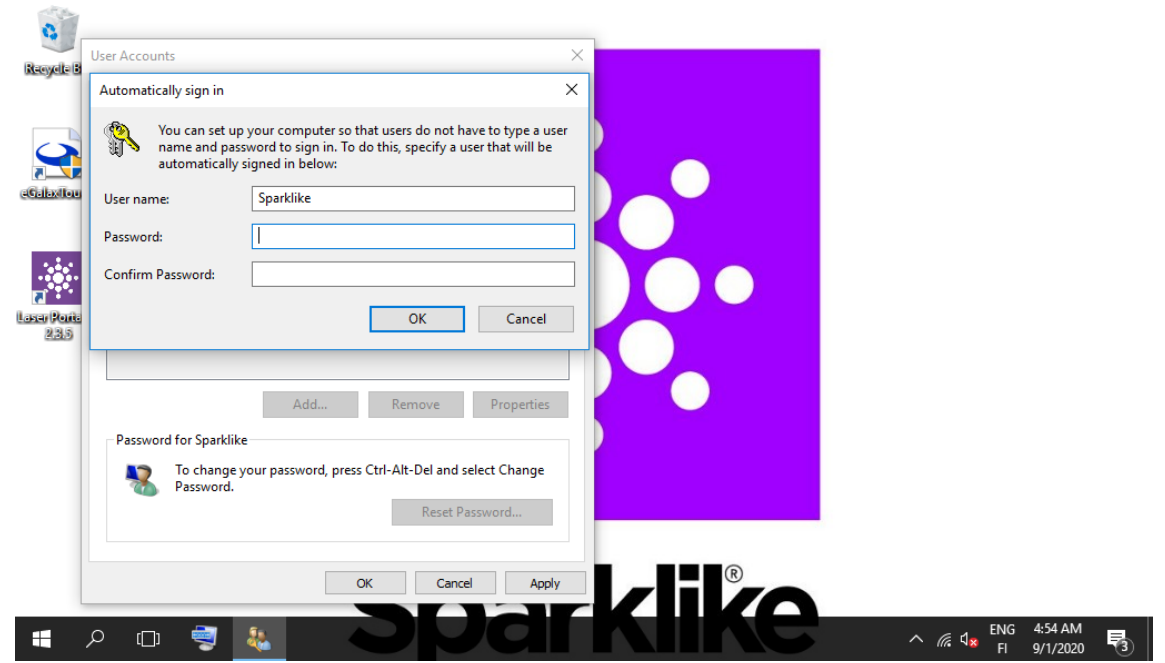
Recycle B

eGalaxTou

Laser Porta
2.3.6

User Accounts

Automatically sign in

You can set up your computer so that users do not have to type a user name and password to sign in. To do this, specify a user that will be automatically signed in below:

User name: Sparklike
Password:
Confirm Password:

OK
Cancel

Add...
Remove
Properties

Password for Sparklike

To change your password, press Ctrl-Alt-Del and select Change Password.

Reset Password...

OK
Cancel
Apply

Sparklike®

ENG
FI
4:54 AM
9/1/2020
3